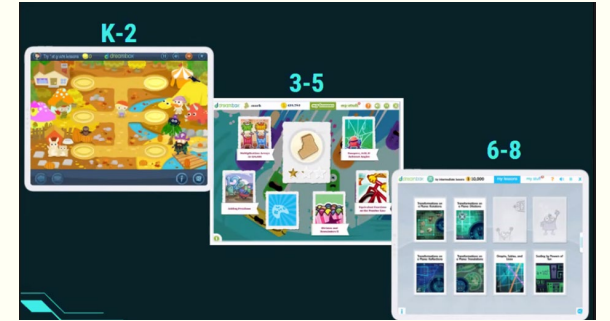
K-2

3-5

6-8

dreambox

dreambox

dreambox

Transformations on a Plane: Reflections

Transformations on a Plane: Rotations

Transformations on a Plane: Dilations

Transformations on a Plane: Translations

Rigid Transformations

Angles, Sides, and Lines

Scaling by Powers of Ten

Fractions on a Number Line

Multiplication: Arrays

Division and Fractions

Unit Fractions

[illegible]